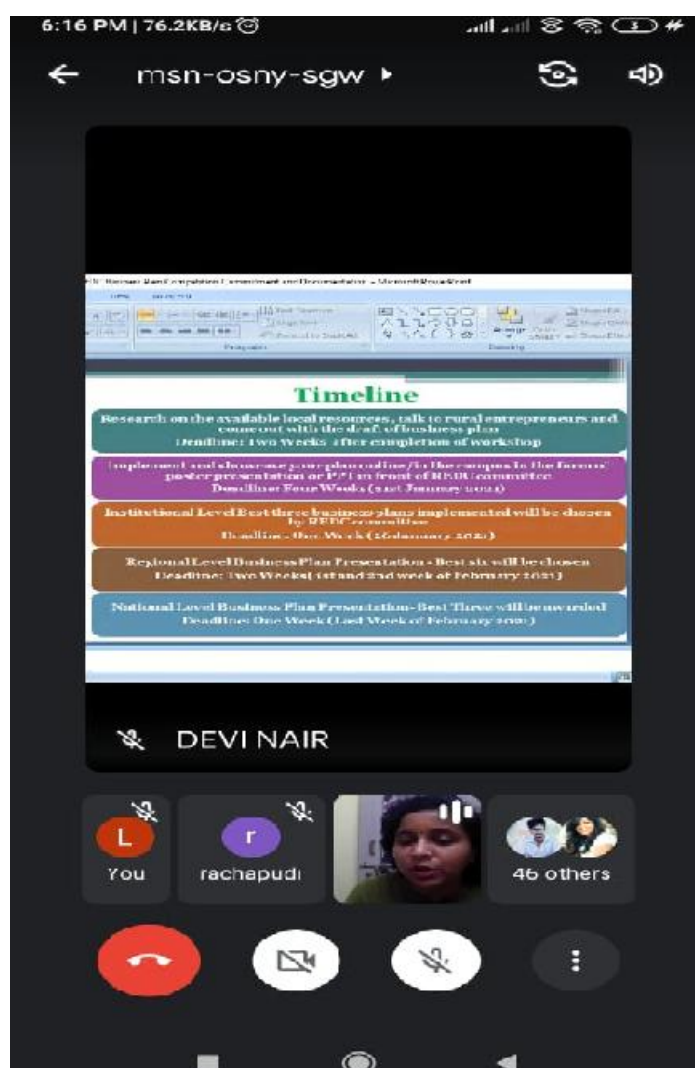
6:16 PM | 76.2KB/s

msn-osny-sgw

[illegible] Business Plan Competition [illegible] - Microsoft PowerPoint

Timeline

Research on the available local resources, talk to rural entrepreneurs and come out with the draft of business plan
Deadline: Two Weeks after completion of workshop

Implement and showcase your plan online/in the campus in the form of poster presentation or PPT in front of REDC committee
Deadline: Four Weeks (31st January 2021)

Institutional Level Best three business plans implemented will be chosen by REDC committee
Deadline: One Week ([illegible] February 2021)

Regional Level Business Plan Presentation - Best six will be chosen
Deadline: Two Weeks (1st and 2nd week of February 2021)

National Level Business Plan Presentation - Best Three will be awarded
Deadline: One Week (Last Week of February 2021)

DEVI NAIR

L
You

r
rachapudi

46 others